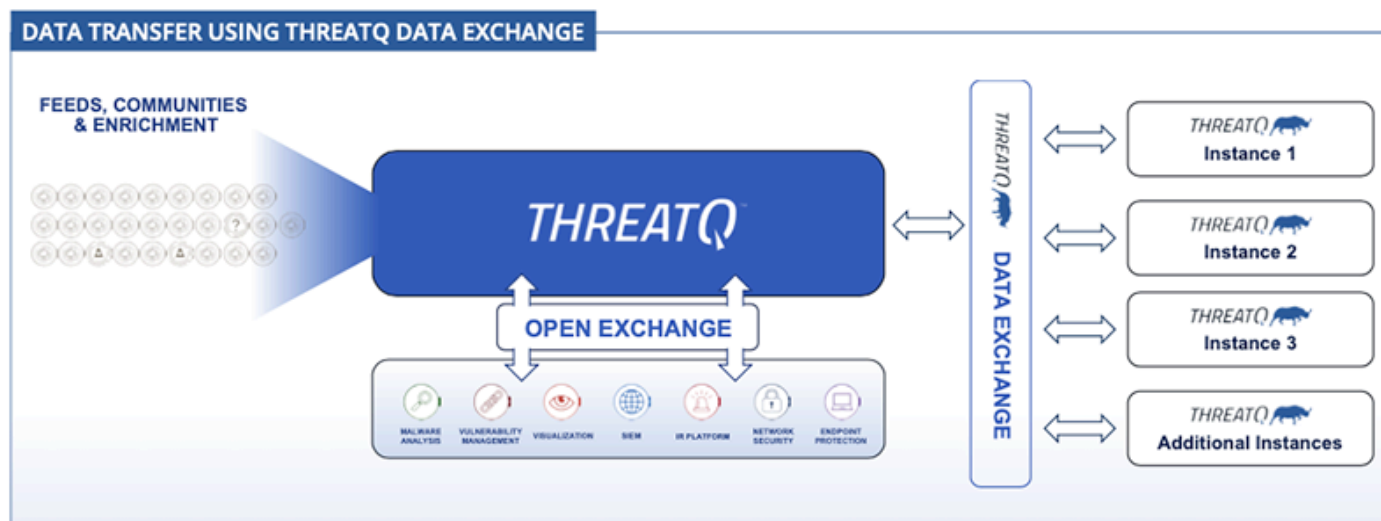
DATA TRANSFER USING THREATQ DATA EXCHANGE

FEEDS, COMMUNITIES & ENRICHMENT

THREATQ

OPEN EXCHANGE

MALWARE ANALYSIS
VULNERABILITY MANAGEMENT
VISUALIZATION
SIEM
IR PLATFORM
NETWORK SECURITY
ENDPOINT PROTECTION

THREATQ
DATA EXCHANGE

THREATQ
Instance 1

THREATQ
Instance 2

THREATQ
Instance 3

THREATQ
Additional Instances